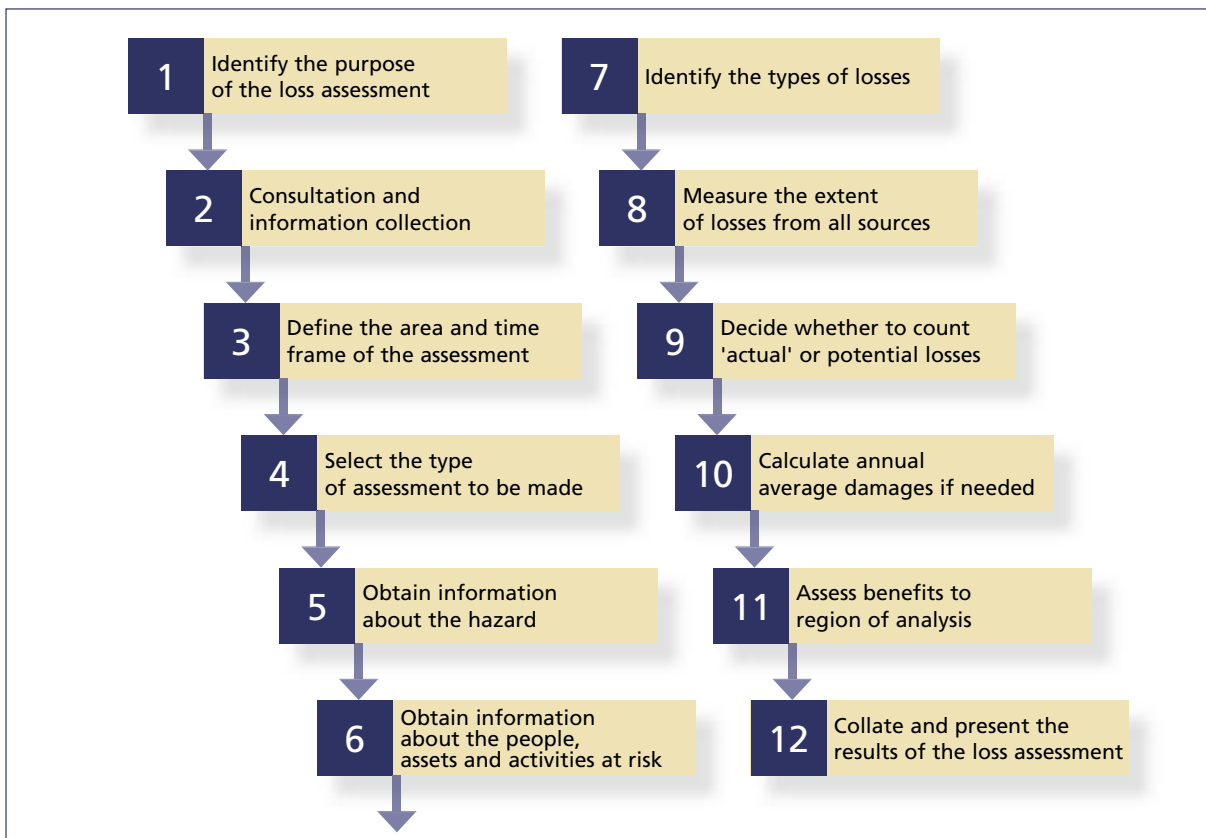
1 Identify the purpose of the loss assessment

2 Consultation and information collection

3 Define the area and time frame of the assessment

4 Select the type of assessment to be made

5 Obtain information about the hazard

6 Obtain information about the people, assets and activities at risk

7 Identify the types of losses

8 Measure the extent of losses from all sources

9 Decide whether to count 'actual' or potential losses

10 Calculate annual average damages if needed

11 Assess benefits to region of analysis

12 Collate and present the results of the loss assessment